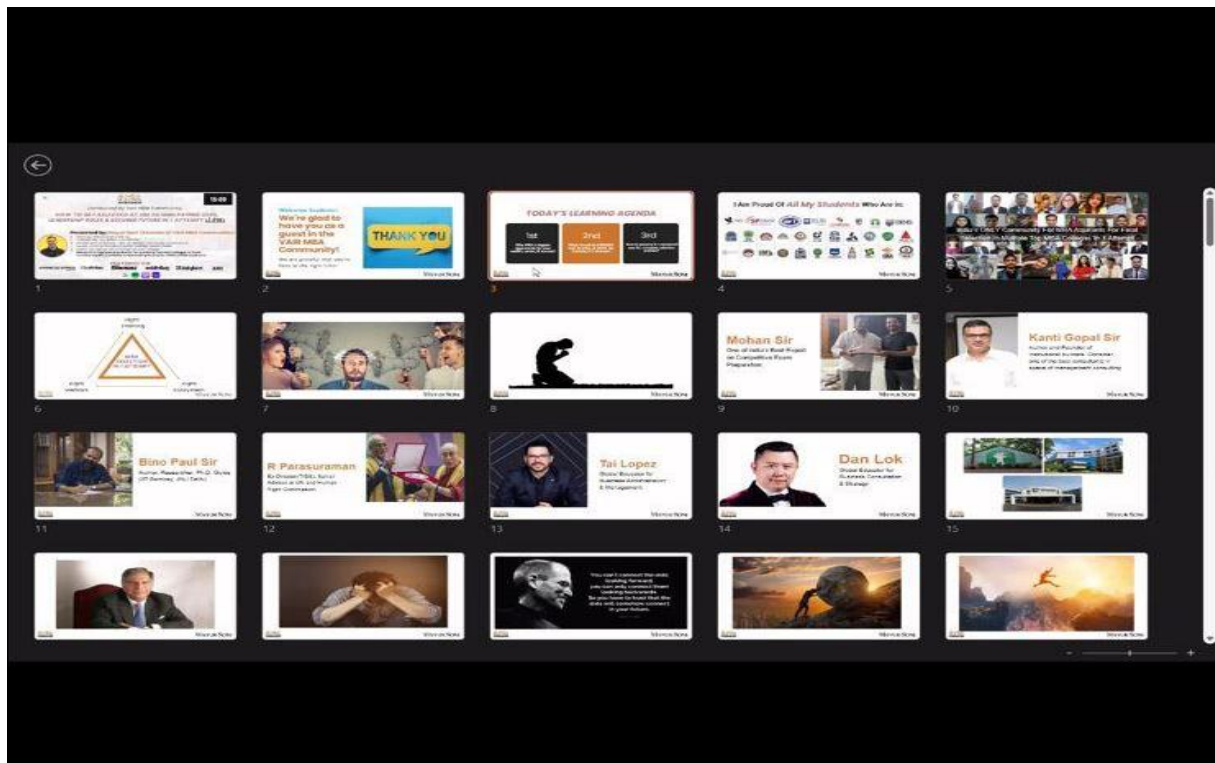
1

Welcome Students!
We're glad to have you as a guest in the VAIR MBA Community!
THANK YOU
2

TODAY'S LEARNING AGENDA
1st
2nd
3rd
3

I Am Proud Of All My Students Who Are in:
4

India's ONLY Community For MBA Aspirants For Final Selection In Multiple Top MBA Colleges In 1 Attempt
5

6

7

8

Mohan Sir
One of India's Best Expert on Competitive Exam Preparation
9

Kanti Gopal Sir
10

Bino Paul Sir
11

R Parasuraman
12

Tai Lopez
13

Dan Lok
14

15

You can't connect the dots looking forward; you can only connect them looking backwards. So you have to trust that the dots will somehow connect in your future.